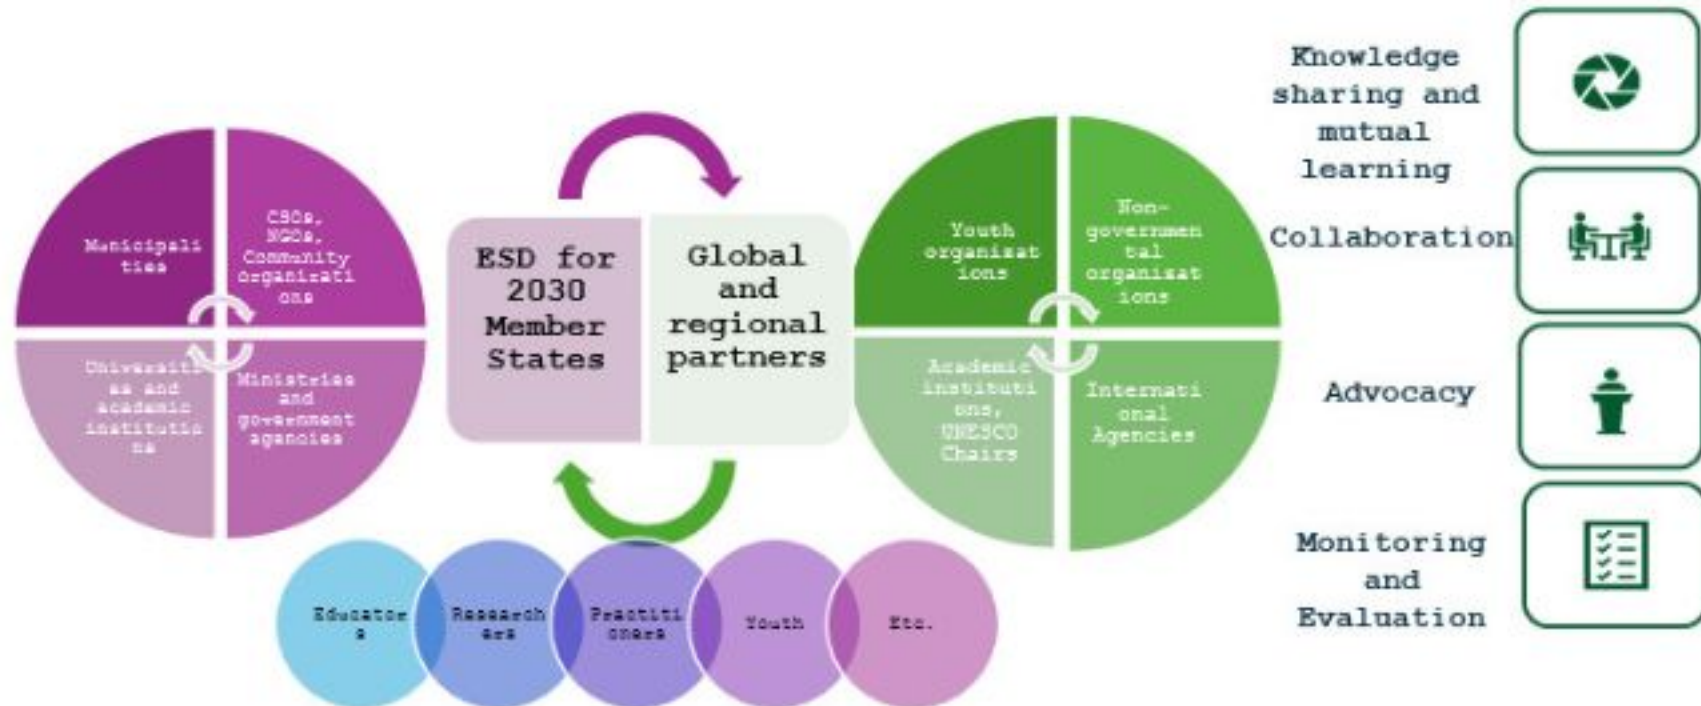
Municipalities

CSOs, NGOs, Community Organizations

Universities and academic institutions

Ministries and government agencies

ESD for 2030 Member States

Global and regional partners

Youth organizations

Non-governmental organizations

Academic institutions, UNESCO Chairs

International Agencies

Educators

Researchers

Practitioners

Youth

Etc.

Knowledge sharing and mutual learning

Collaboration

Advocacy

Monitoring and Evaluation